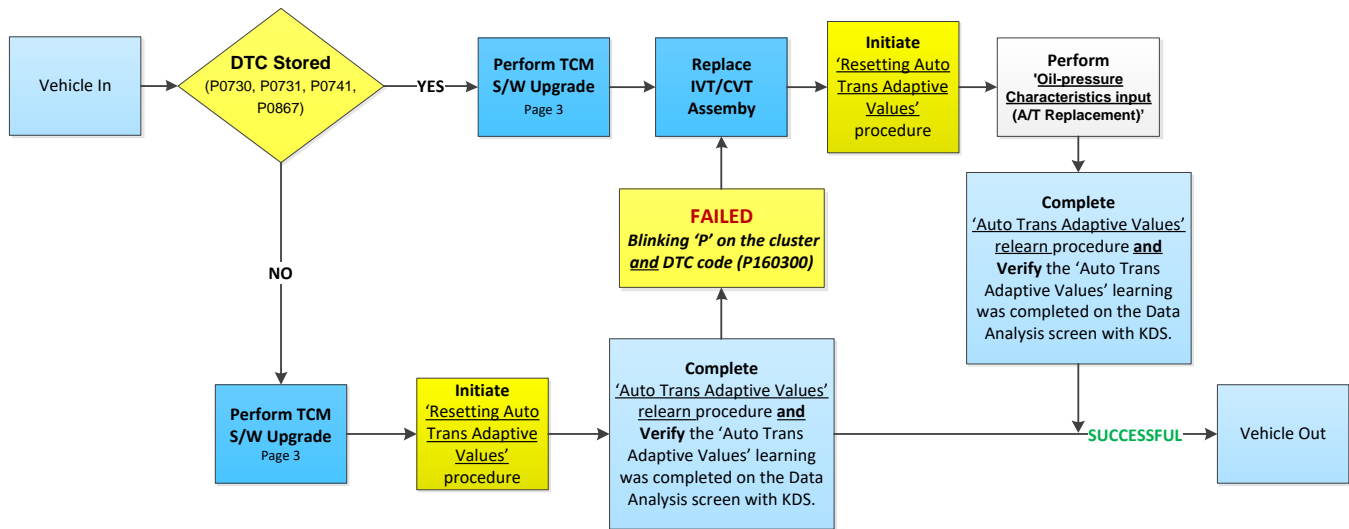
Vehicle In

DTC Stored
(P0730, P0731, P0741, P0867)

YES

NO

Perform TCM S/W Upgrade
Page 3

Replace IVT/CVT Assemby

Initiate
'Resetting Auto Trans Adaptive Values'
procedure

Perform
'Oil-pressure Characteristics input (A/T Replacement)'

FAILED
Blinking 'P' on the cluster and DTC code (P160300)

Complete
'Auto Trans Adaptive Values' relearn procedure and Verify the 'Auto Trans Adaptive Values' learning was completed on the Data Analysis screen with KDS.

Perform TCM S/W Upgrade
Page 3

Initiate
'Resetting Auto Trans Adaptive Values'
procedure

Complete
'Auto Trans Adaptive Values' relearn procedure and Verify the 'Auto Trans Adaptive Values' learning was completed on the Data Analysis screen with KDS.

SUCCESSFUL

Vehicle Out